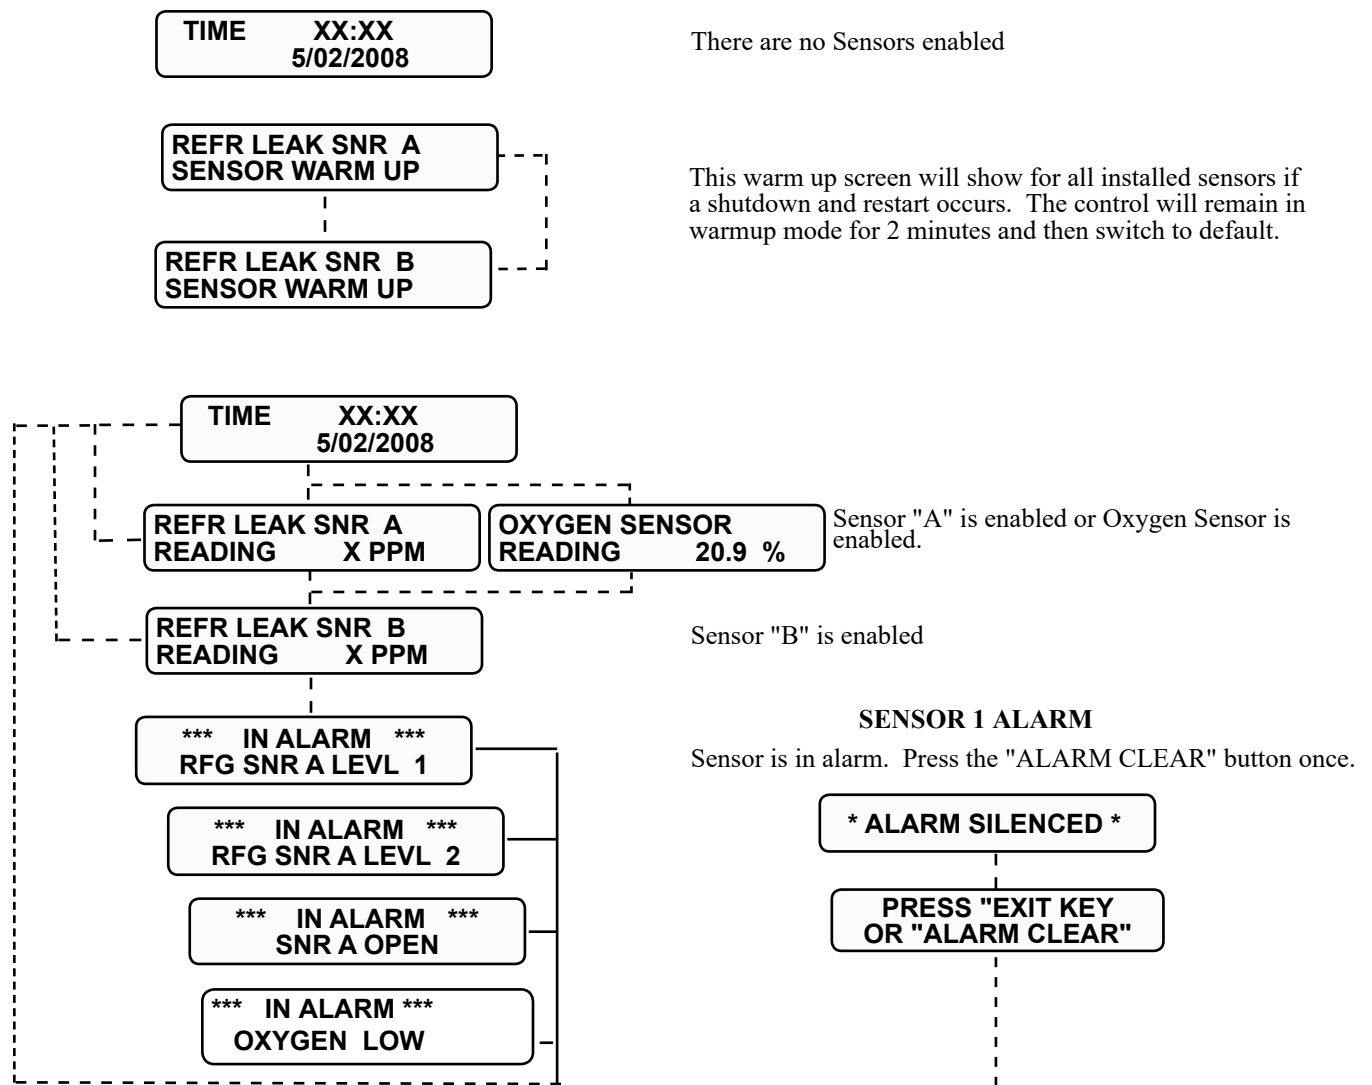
TIME XX:XX
5/02/2008

There are no Sensors enabled

REFR LEAK SNR A
SENSOR WARM UP

REFR LEAK SNR B
SENSOR WARM UP

This warm up screen will show for all installed sensors if a shutdown and restart occurs. The control will remain in warmup mode for 2 minutes and then switch to default.

TIME XX:XX
5/02/2008

REFR LEAK SNR A
READING X PPM

OXYGEN SENSOR
READING 20.9 %

Sensor "A" is enabled or Oxygen Sensor is enabled.

REFR LEAK SNR B
READING X PPM

Sensor "B" is enabled

*** IN ALARM ***
RFG SNR A LEVL 1

SENSOR 1 ALARM

Sensor is in alarm. Press the "ALARM CLEAR" button once.

*** IN ALARM ***
RFG SNR A LEVL 2

* ALARM SILENCED *

*** IN ALARM ***
SNR A OPEN

PRESS "EXIT KEY
OR "ALARM CLEAR"

*** IN ALARM ***
OXYGEN LOW